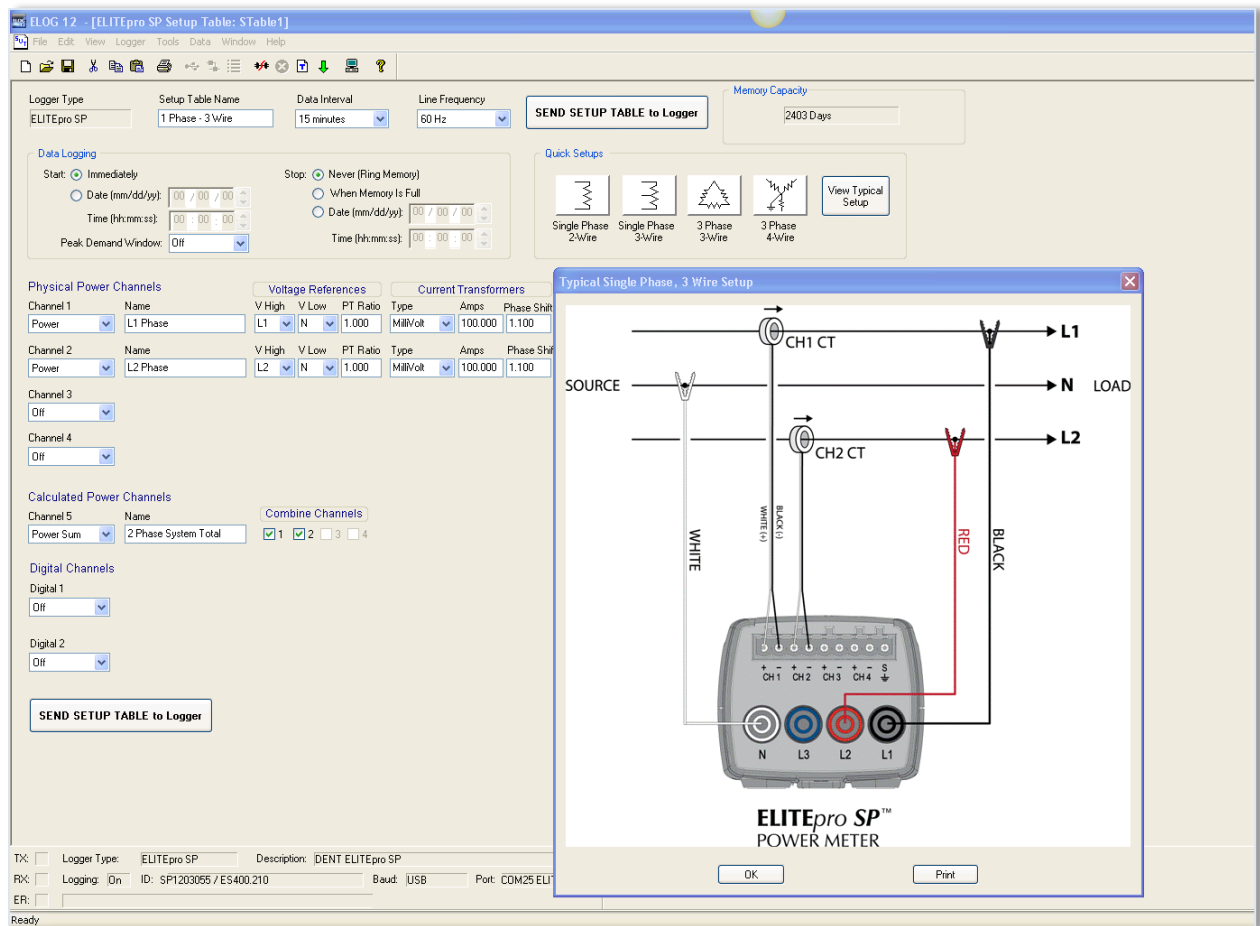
ELOG 12 - [ELITEpro SP Setup Table: STable1]

File Edit View Logger Tools Data Window Help

Logger Type
ELITEpro SP

Setup Table Name
1 Phase - 3 Wire

Data Interval
15 minutes

Line Frequency
60 Hz

SEND SETUP TABLE to Logger

Memory Capacity
2403 Days

Data Logging
Start: Immediately
Date (mm/dd/yy): 00 / 00 / 00
Time (hh:mm:ss): 00 : 00 : 00
Peak Demand Window: Off

Stop: Never (Ring Memory)
When Memory Is Full
Date (mm/dd/yy): 00 / 00 / 00
Time (hh:mm:ss): 00 : 00 : 00

Quick Setups
Single Phase 2-Wire
Single Phase 3-Wire
3 Phase 3-Wire
3 Phase 4-Wire
View Typical Setup

Physical Power Channels
Voltage References
Current Transformers

Channel 1
Power
Name
L1 Phase
V High
L1
V Low
N
PT Ratio
1.000
Type
MilliVolt
Amps
100.000
Phase Shift
1.100

Channel 2
Power
Name
L2 Phase
V High
L2
V Low
N
PT Ratio
1.000
Type
MilliVolt
Amps
100.000
Phase Shif
1.100

Channel 3
Off

Channel 4
Off

Calculated Power Channels
Channel 5
Power Sum
Name
2 Phase System Total
Combine Channels
1 2 3 4

Digital Channels
Digital 1
Off
Digital 2
Off

SEND SETUP TABLE to Logger

Typical Single Phase, 3 Wire Setup

CH1 CT
L1
SOURCE
N
LOAD
CH2 CT
L2
WHITE
WHITE (+)
BLACK (-)
RED
BLACK
+ - CH 1
+ - CH 2
+ - CH 3
+ - CH 4
S
N
L3
L2
L1
ELITEpro SP™
POWER METER

OK
Print

TX:
Logger Type:
ELITEpro SP
Description:
DENT ELITEpro SP
RX:
Logging:
On
ID:
SP1203055 / ES400.210
Baud:
USB
Port:
COM25 ELI
ER:
Ready